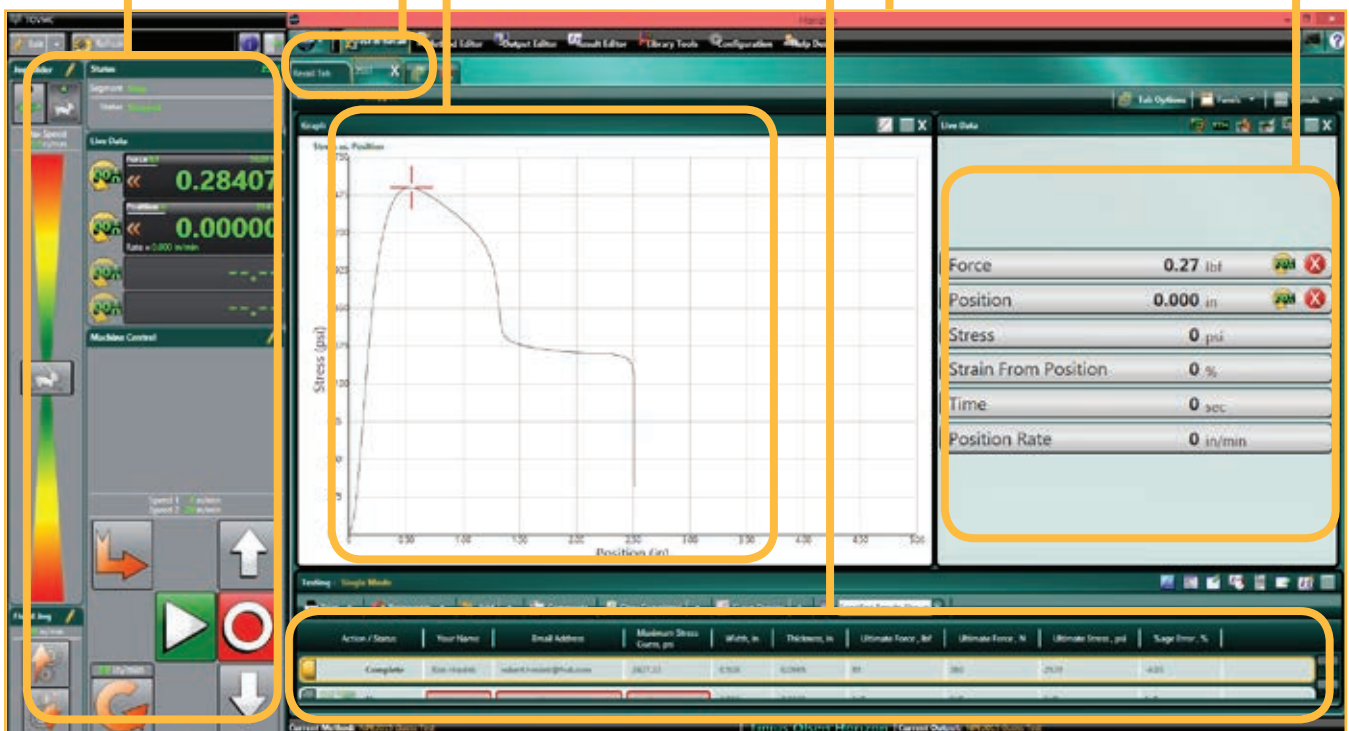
Horizon

Output Editor

Result Editor

Library Tools

Configuration

Tab Options

Panels

Graph

Stress vs. Position

Stress (psi)

Position (in)

0.50

1.00

1.50

2.00

2.50

3.00

3.50

4.00

4.50

5.00

Live Data

Force 0.27 lbf

Position 0.000 in

Stress 0 psi

Strain From Position 0 %

Time 0 sec

Position Rate 0 in/min

Status

Live Data

0.28407

0.00000

Machine Control

Speed 1

Speed 2

Testing - Single Mode

| Action / Status | Your Name | Email Address | Maximum Stress Guess, psi | Width, in | Thickness, in | Ultimate Force, lbf | Ultimate Force, N | Ultimate Stress, psi | Sage Error, % |
|---|---|---|---|---|---|---|---|---|---|
| Complete | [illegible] | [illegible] | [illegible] | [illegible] | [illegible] | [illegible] | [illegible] | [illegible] | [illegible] |

Tinius Olsen Horizon

Current Method:

Current Output: